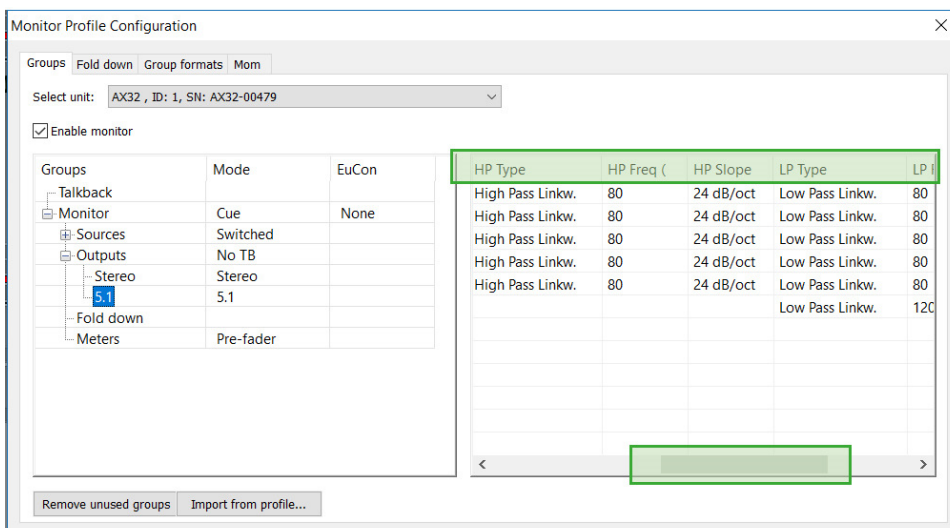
Monitor Profile Configuration

Groups | Fold down | Group formats | Mom

Select unit: AX32 , ID: 1, SN: AX32-00479

Enable monitor

| Groups | Mode | EuCon |
|---|---|---|
| Talkback | | |
| Monitor | Cue | None |
| Sources | Switched | |
| Outputs | No TB | |
| Stereo | Stereo | |
| 5.1 | 5.1 | |
| Fold down | | |
| Meters | Pre-fader | |

| HP Type | HP Freq ( | HP Slope | LP Type | LP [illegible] |
|---|---|---|---|---|
| High Pass Linkw. | 80 | 24 dB/oct | Low Pass Linkw. | 80 |
| High Pass Linkw. | 80 | 24 dB/oct | Low Pass Linkw. | 80 |
| High Pass Linkw. | 80 | 24 dB/oct | Low Pass Linkw. | 80 |
| High Pass Linkw. | 80 | 24 dB/oct | Low Pass Linkw. | 80 |
| High Pass Linkw. | 80 | 24 dB/oct | Low Pass Linkw. | 80 |
| | | | Low Pass Linkw. | 120 |

Remove unused groups | Import from profile...